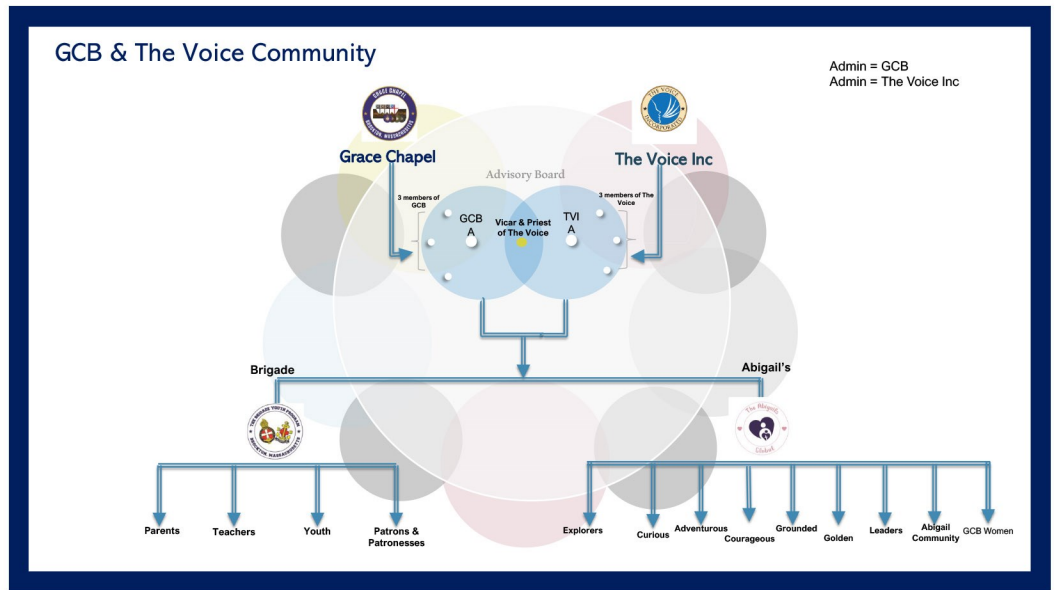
GCB & The Voice Community

Admin = GCB
Admin = The Voice Inc

GRACE CHAPEL
BROCKTON, MASSACHUSETTS

THE VOICE INCORPORATED

Grace Chapel

The Voice Inc

Advisory Board

3 members of GCB

3 members of The Voice

GCB A

Vicar & Priest of The Voice

TVI A

Brigade

Abigail's

THE BRIGADE YOUTH PROGRAM
BROCKTON, MASSACHUSETTS

The Abigails Global

Parents

Teachers

Youth

Patrons & Patronesses

Explorers

Curious

Adventurous

Courageous

Grounded

Golden

Leaders

Abigail Community

GCB Women